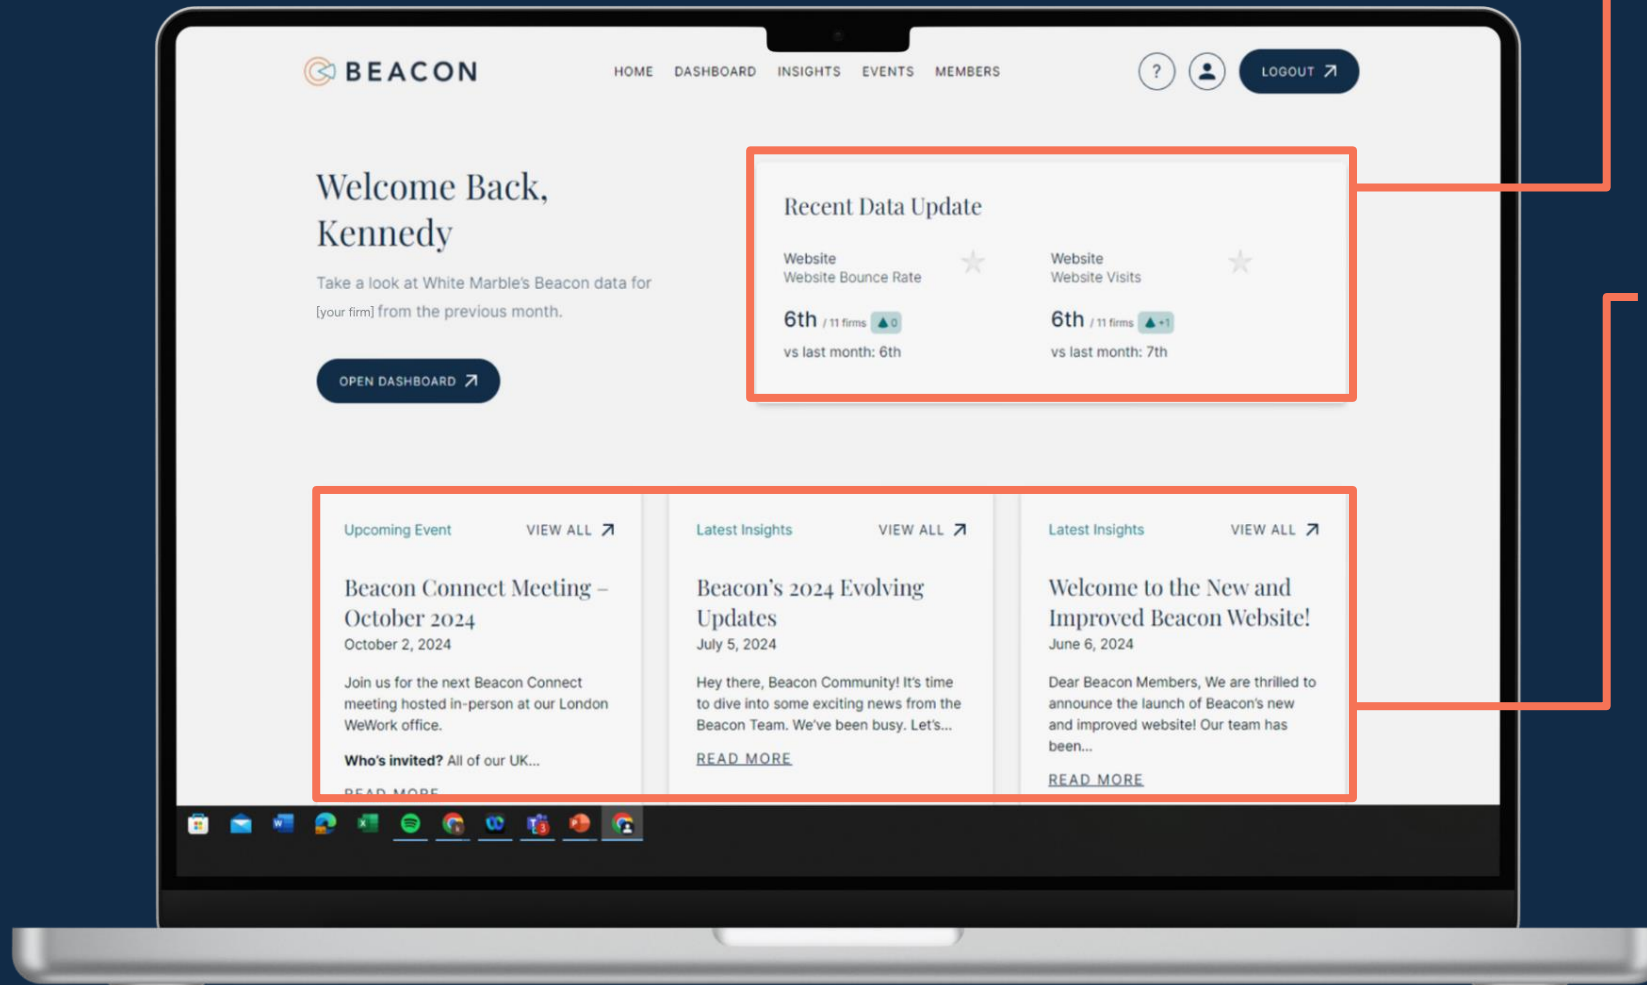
BEACON

HOME DASHBOARD INSIGHTS EVENTS MEMBERS

?

LOGOUT

Welcome Back, Kennedy

Take a look at White Marble's Beacon data for [your firm] from the previous month.

OPEN DASHBOARD

Recent Data Update

Website
Website Bounce Rate

6th / 11 firms 0

vs last month: 6th

Website
Website Visits

6th / 11 firms +1

vs last month: 7th

Upcoming Event VIEW ALL

Beacon Connect Meeting – October 2024

October 2, 2024

Join us for the next Beacon Connect meeting hosted in-person at our London WeWork office.

**Who's invited?** All of our UK...

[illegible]

Latest Insights VIEW ALL

Beacon's 2024 Evolving Updates

July 5, 2024

Hey there, Beacon Community! It's time to dive into some exciting news from the Beacon Team. We've been busy. Let's...

READ MORE

Latest Insights VIEW ALL

Welcome to the New and Improved Beacon Website!

June 6, 2024

Dear Beacon Members, We are thrilled to announce the launch of Beacon's new and improved website! Our team has been...

READ MORE